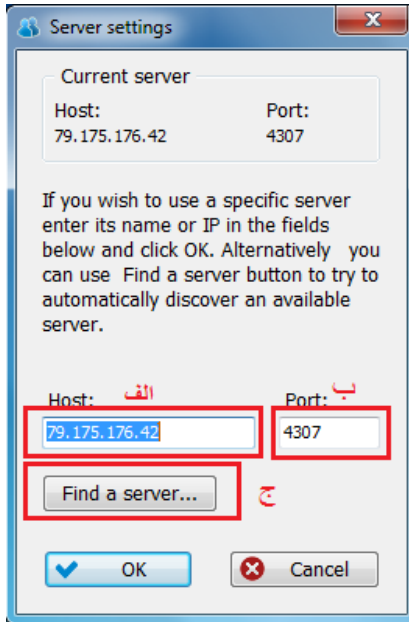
Server settings

Current server

Host:
79.175.176.42

Port:
4307

If you wish to use a specific server enter its name or IP in the fields below and click OK. Alternatively you can use Find a server button to try to automatically discover an available server.

Host: الف
79.175.176.42

Port: ب
4307

Find a server... ج

OK

Cancel